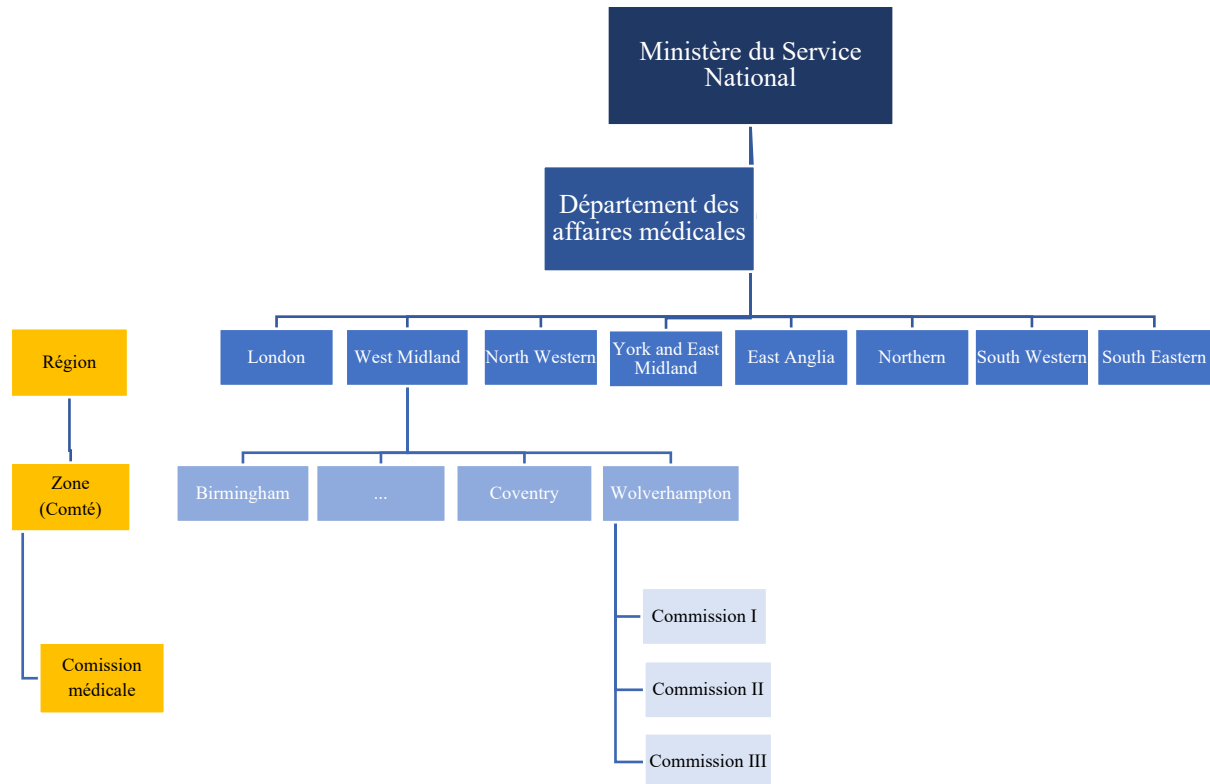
Ministère du Service National

Département des affaires médicales

Région

London

West Midland

North Western

York and East Midland

East Anglia

Northern

South Western

South Eastern

Zone (Comté)

Birmingham

...

Coventry

Wolverhampton

Commission I

Comission médicale

Commission II

Commission III